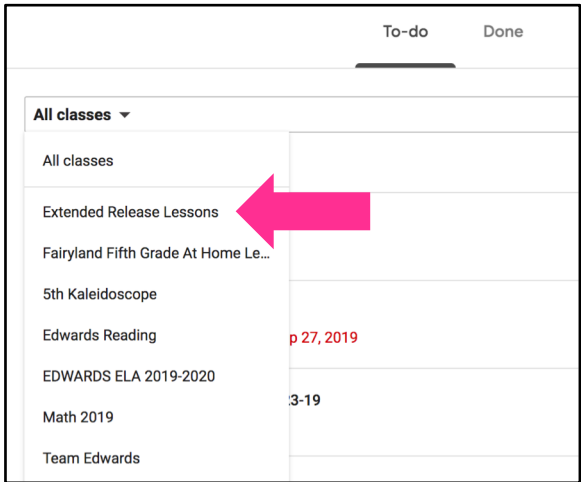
To-do Done

All classes ▾

All classes

Extended Release Lessons

Fairyland Fifth Grade At Home Le...

5th Kaleidoscope

Edwards Reading

EDWARDS ELA 2019-2020

Math 2019

Team Edwards

p 27, 2019

23-19